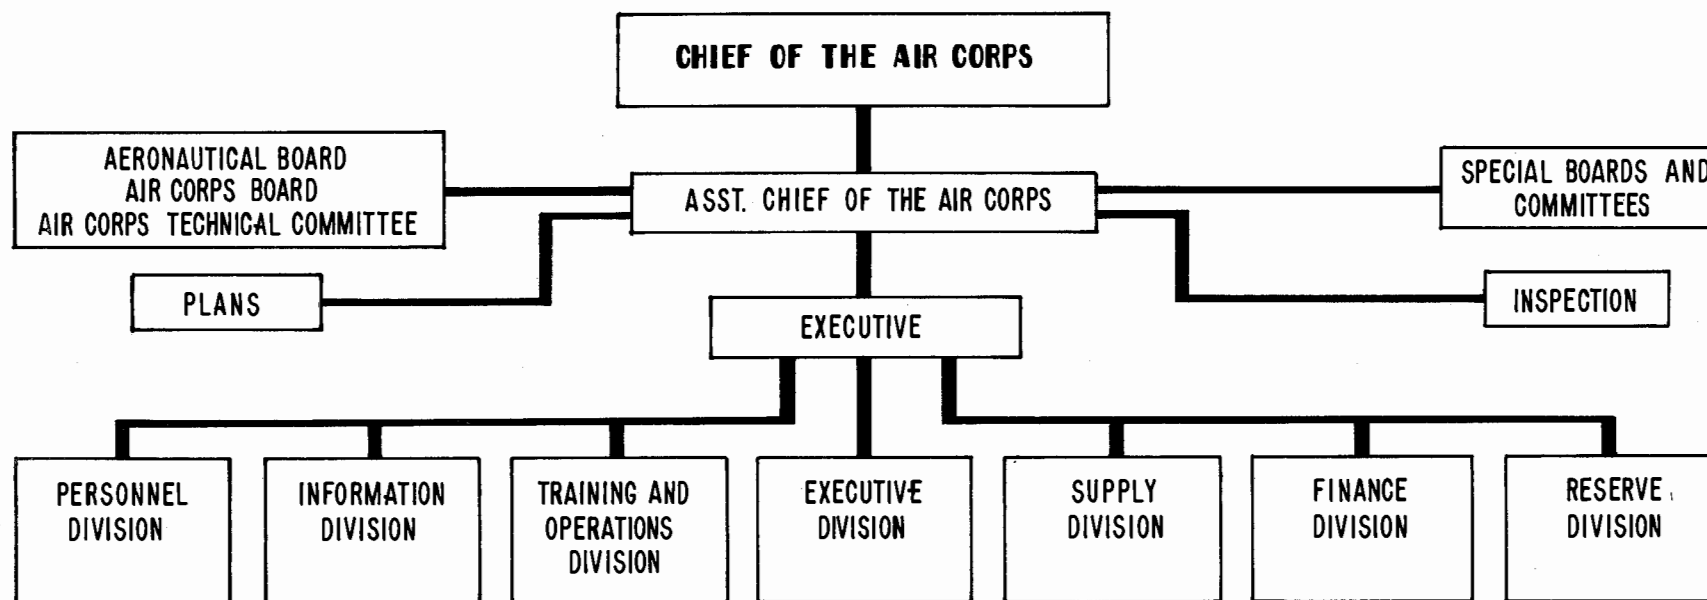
CHIEF OF THE AIR CORPS

AERONAUTICAL BOARD
AIR CORPS BOARD
AIR CORPS TECHNICAL COMMITTEE

ASST. CHIEF OF THE AIR CORPS

SPECIAL BOARDS AND COMMITTEES

PLANS

INSPECTION

EXECUTIVE

PERSONNEL DIVISION

INFORMATION DIVISION

TRAINING AND OPERATIONS DIVISION

EXECUTIVE DIVISION

SUPPLY DIVISION

FINANCE DIVISION

RESERVE DIVISION